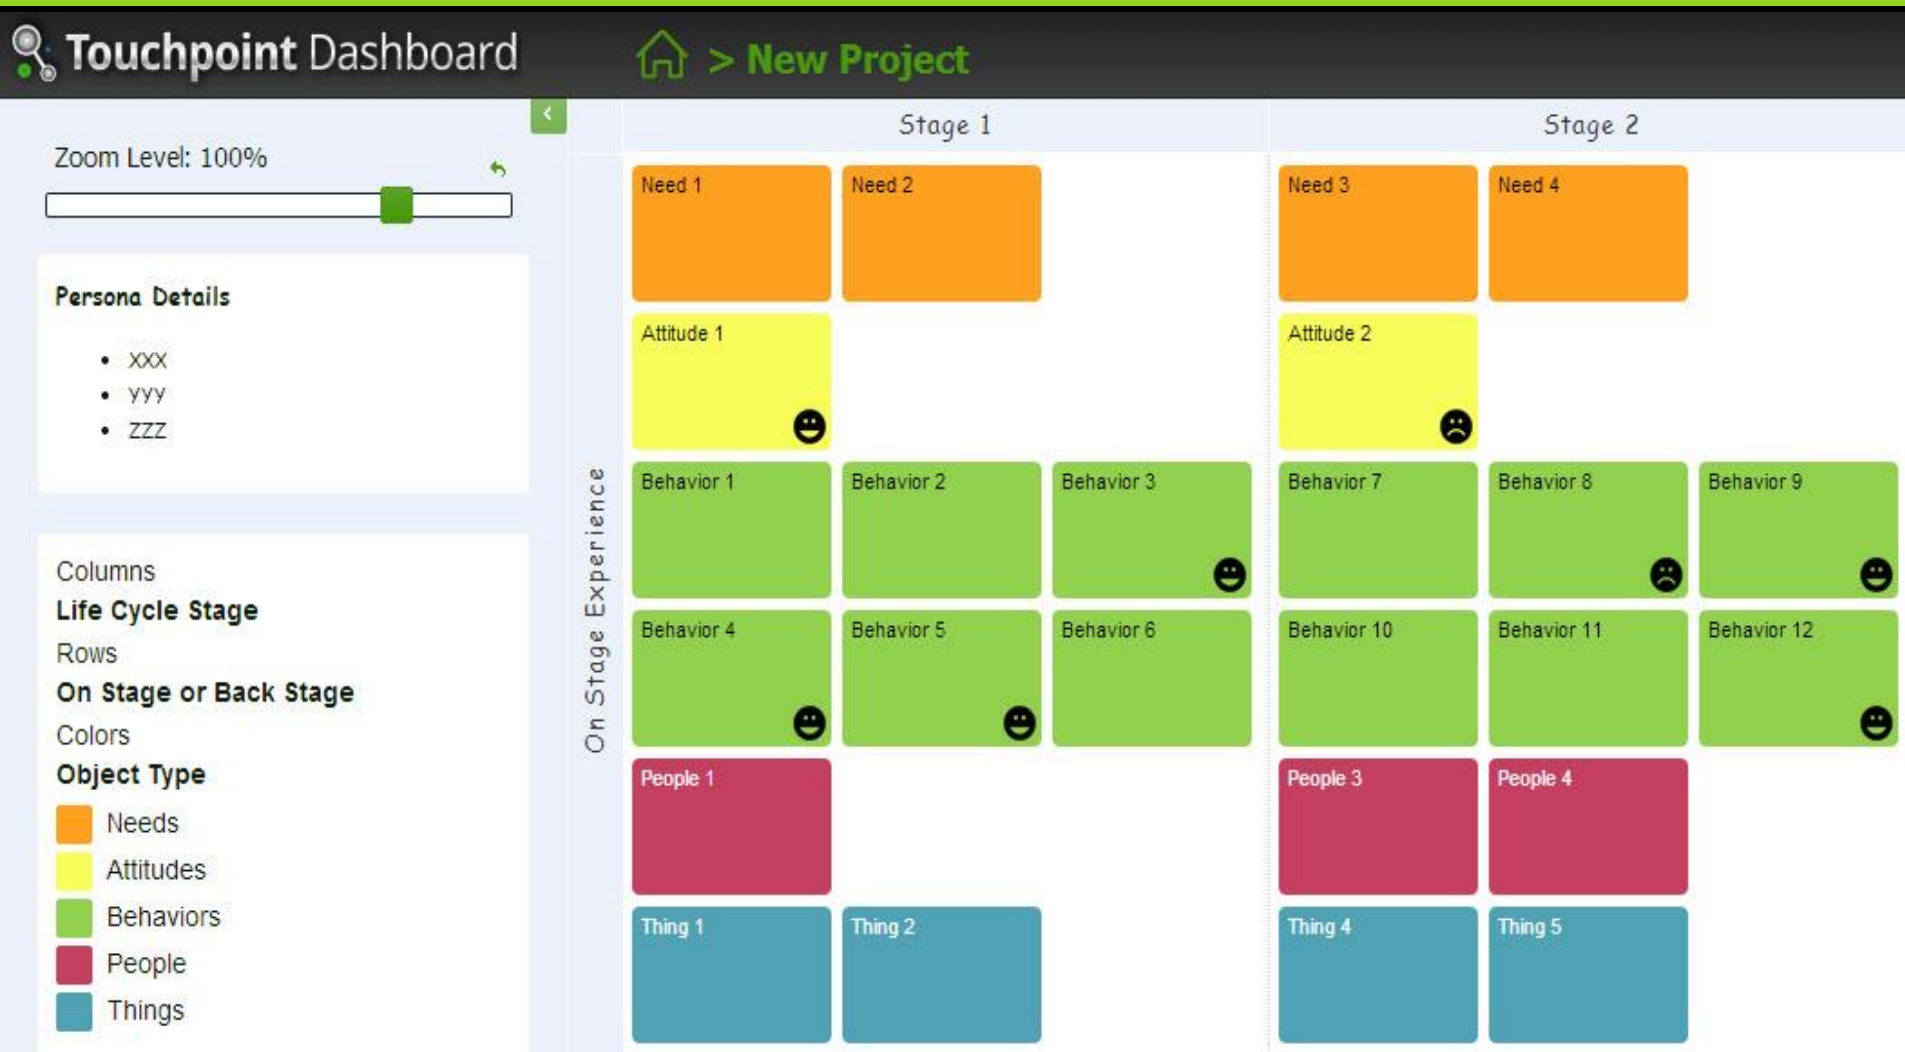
Touchpoint Dashboard

> New Project

Zoom Level: 100%

Persona Details

- xxx
- yyy
- zzz

Columns
Life Cycle Stage
Rows
On Stage or Back Stage
Colors
Object Type
Needs
Attitudes
Behaviors
People
Things

Stage 1

Stage 2

On Stage Experience

Need 1
Need 2
Need 3
Need 4
Attitude 1
Attitude 2
Behavior 1
Behavior 2
Behavior 3
Behavior 7
Behavior 8
Behavior 9
Behavior 4
Behavior 5
Behavior 6
Behavior 10
Behavior 11
Behavior 12
People 1
People 3
People 4
Thing 1
Thing 2
Thing 4
Thing 5